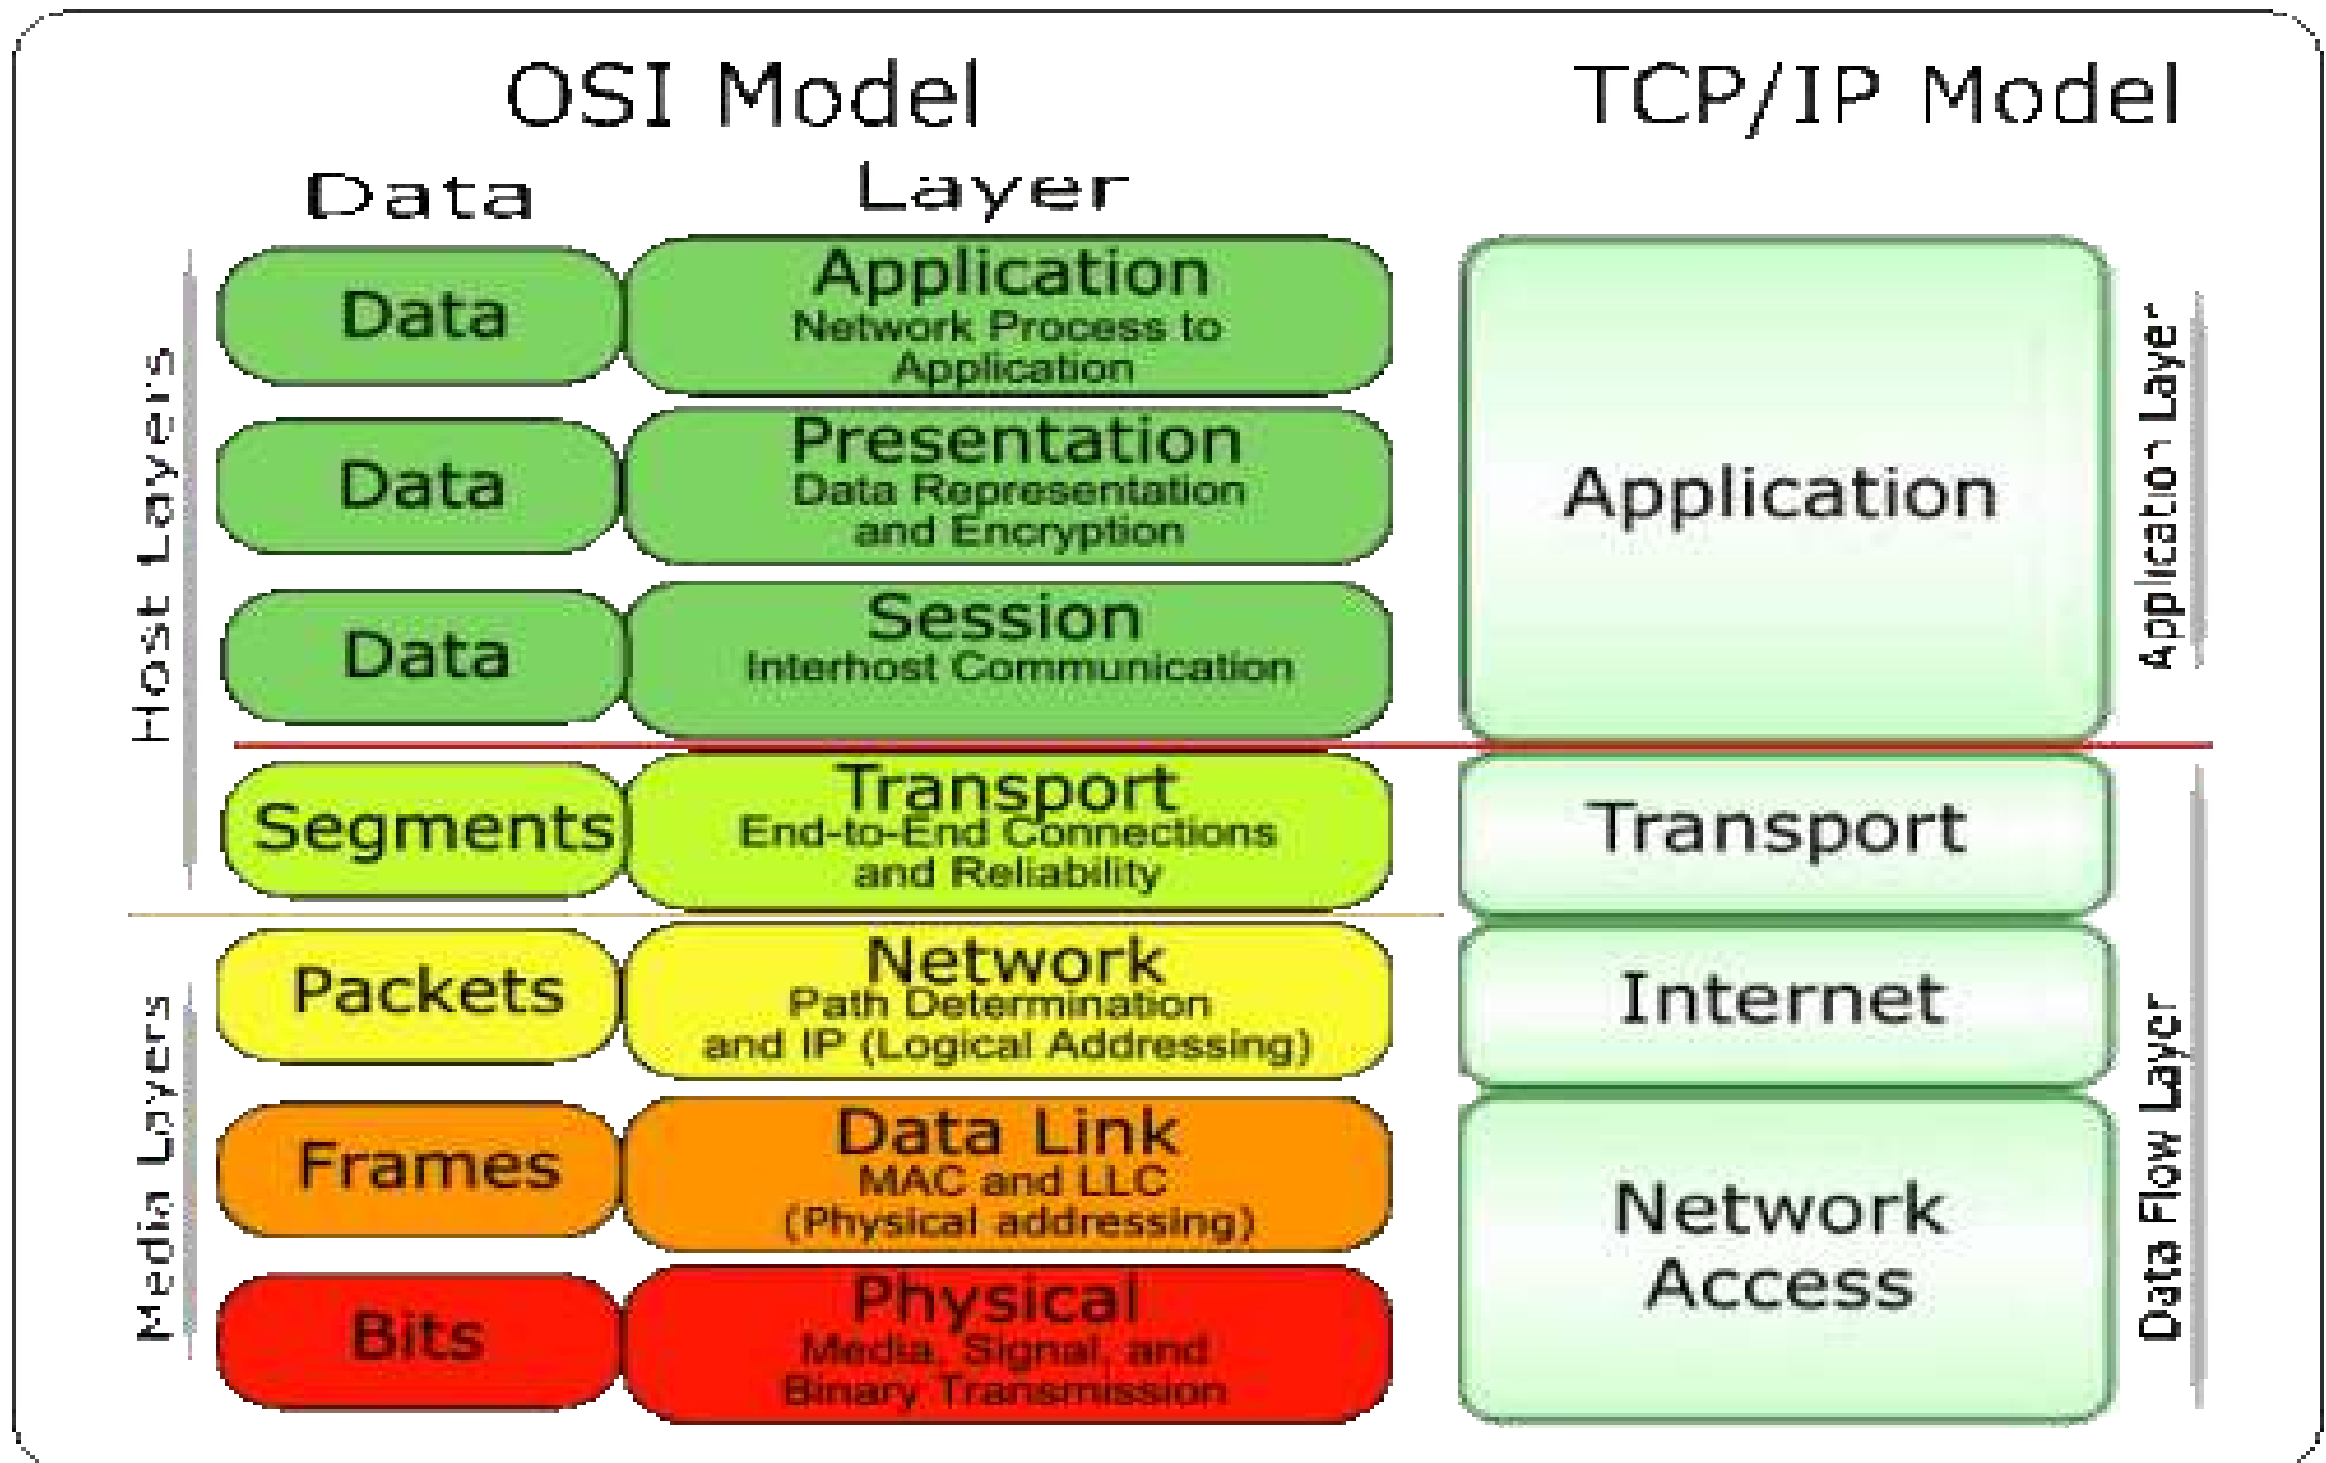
OSI Model

TCP/IP Model

Data

Layer

Host Layers

Data

Application
Network Process to Application

Data

Presentation
Data Representation and Encryption

Data

Session
Interhost Communication

Segments

Transport
End-to-End Connections and Reliability

Media Layers

Packets

Network
Path Determination and IP (Logical Addressing)

Frames

Data Link
MAC and LLC (Physical addressing)

Bits

Physical
Media, Signal, and Binary Transmission

Application

Application Layer

Transport

Internet

Network Access

Data Flow Layer